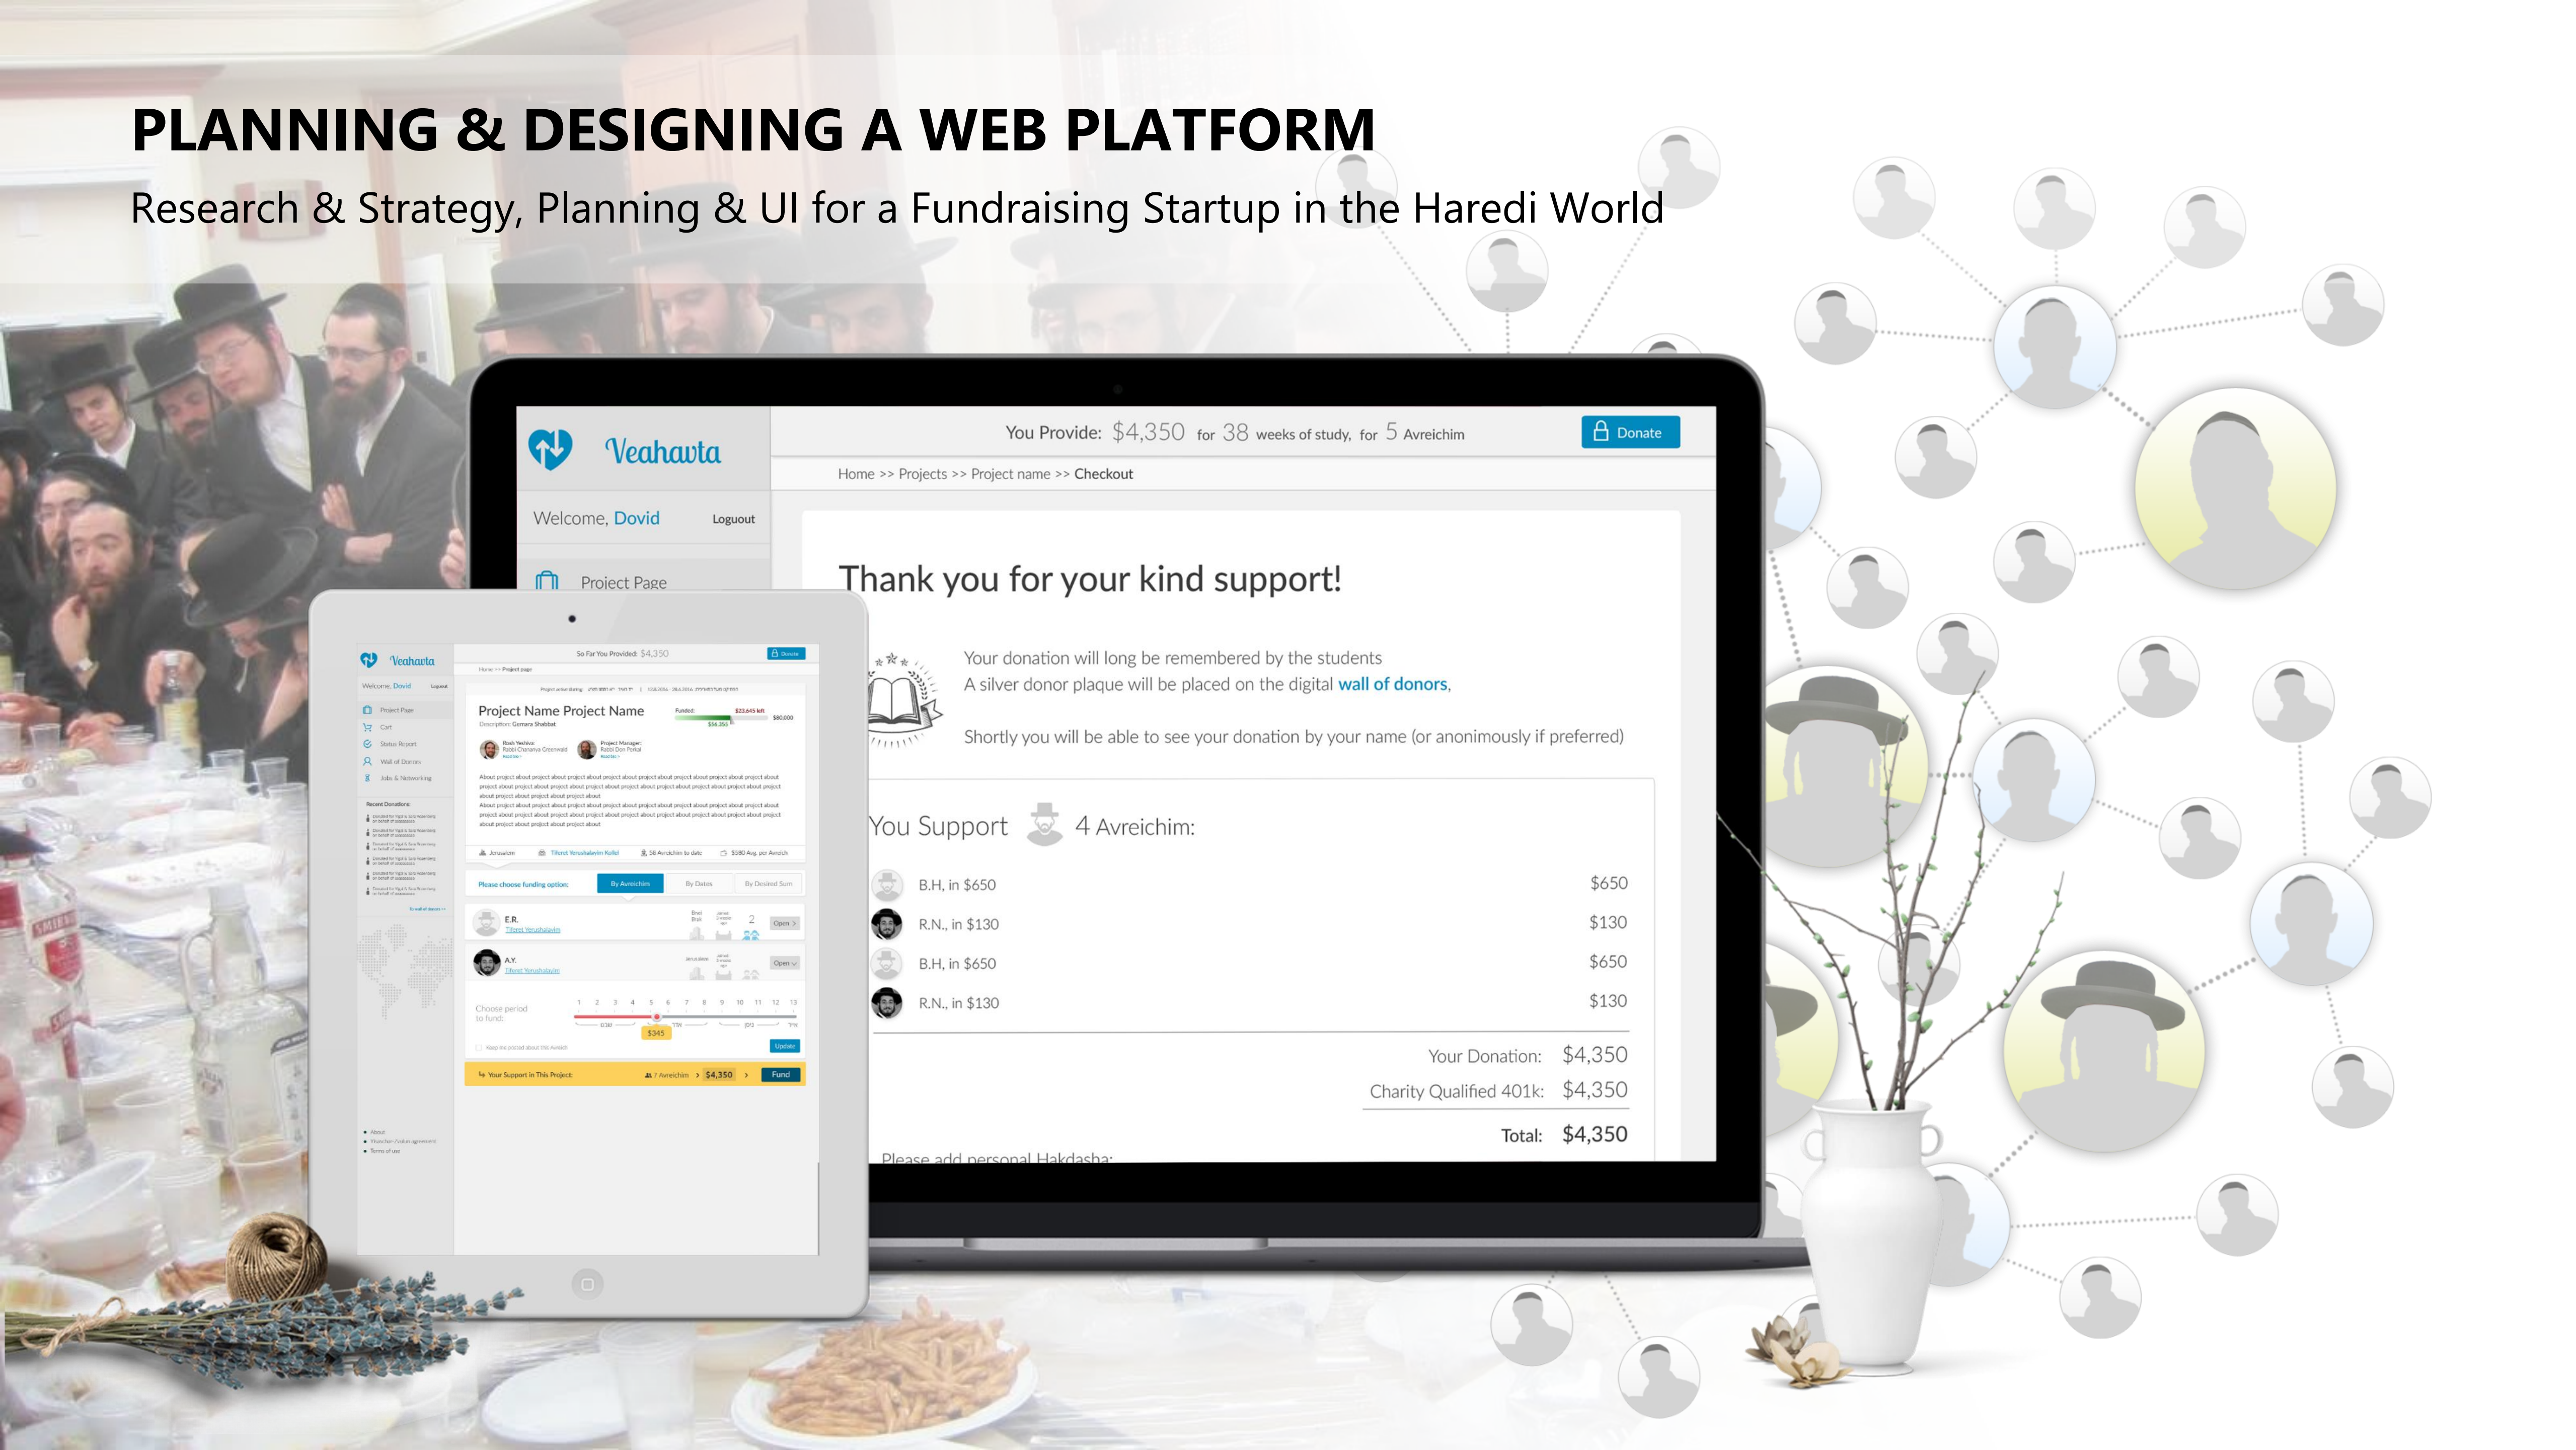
PLANNING & DESIGNING A WEB PLATFORM

Research & Strategy, Planning & UI for a Fundraising Startup in the Haredi World

Veahavta

You Provide: $4,350 for 38 weeks of study, for 5 Avreichim

Donate

Welcome, Dovid

Logout

Home >> Projects >> Project name >> Checkout

Project Page

Thank you for your kind support!

Your donation will long be remembered by the students

A silver donor plaque will be placed on the digital wall of donors,

Shortly you will be able to see your donation by your name (or anonimously if preferred)

You Support 4 Avreichim:

| B.H, in $650 | $650 |
|---|---|
| R.N., in $130 | $130 |
| B.H, in $650 | $650 |
| R.N., in $130 | $130 |

Your Donation: $4,350

Charity Qualified 401k: $4,350

Total: $4,350

Please add personal Hakdasha:

Veahavta

So Far You Provided: $4,350

Donate

Welcome, Dovid

Logout

Home >> Project page

Project Page

Cart

Status Report

Wall of Donors

Jobs & Networking

Recent Donations

Project Name Project Name

Description: Gemara Shabbat

Funded:

$23,645 left

$80,000

$56,355

Rosh Yeshiva: Rabbi Chananya Greenwald

Project Manager: Rabbi Dov Portal

About project about project about project about project about project about project about project about project about project about project about project about project

Jerusalem

Tiferet Yerushalayim Kollel

56 Avreichim to date

$580 Avg. per Avreich

Please choose funding option:

By Avreichim

By Dates

By Desired Sum

E.R.

Tiferet Yerushalayim

Open

A.Y.

Tiferet Yerushalayim

Open

Choose period to fund:

1 2 3 4 5 6 7 8 9 10 11 12 13

$345

Update

Your Support in This Project:

7 Avreichim

$4,350

Fund

About

Terms of use